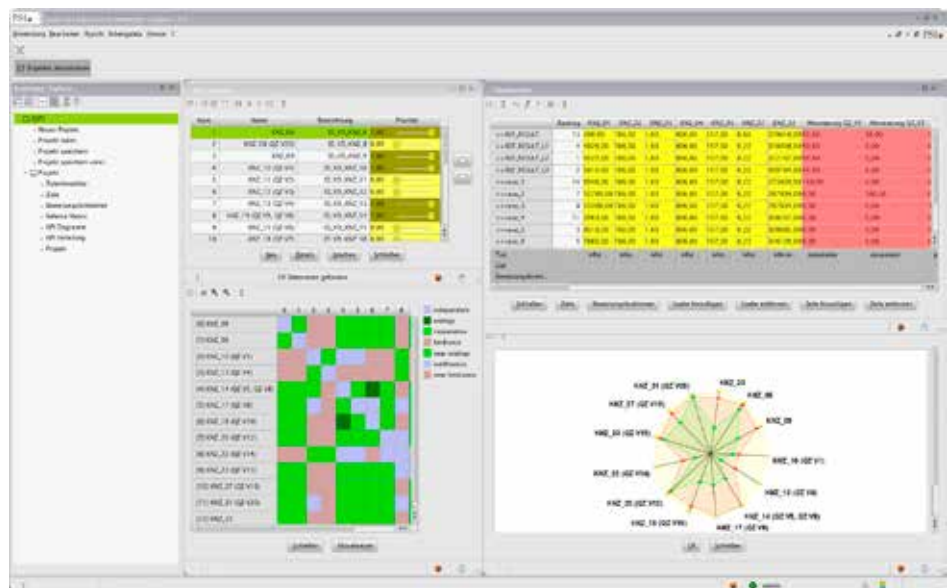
KNZ_01 (GZ VIII)
KNZ_03
KNZ_07 (GZ VI II)
KNZ_08
KNZ_04 (GZ VIII)
KNZ_09
KNZ_16 (GZ V I)
KNZ_03 (GZ VIa)
KNZ_13 (GZ VII)
KNZ_20 (GZ VII)
KNZ_14 (GZ VII, GZ VII)
KNZ_15 (GZ VIII)
KNZ_17 (GZ VII)

independent
analogy
cooperative
conflict
near analogy
indifferent
near conflict